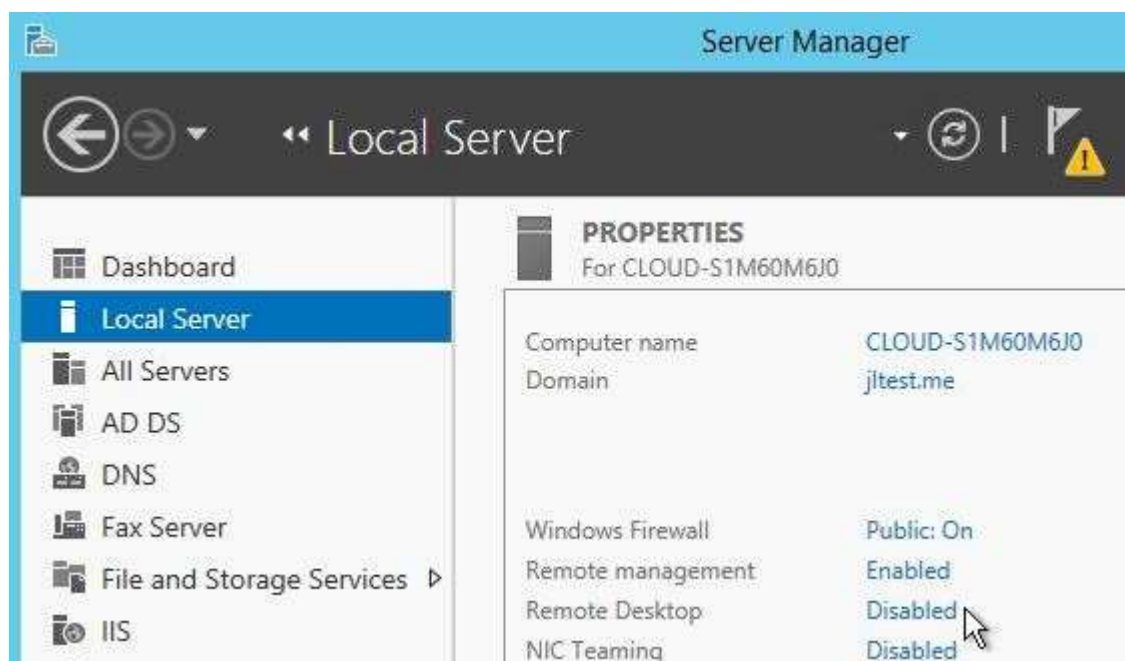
Server Manager

•• Local Server

Dashboard
Local Server
All Servers
AD DS
DNS
Fax Server
File and Storage Services ▷
IIS

PROPERTIES
For CLOUD-S1M60M6J0

| | |
|---|---|
| Computer name | CLOUD-S1M60M6J0 |
| Domain | jltest.me |
| Windows Firewall | Public: On |
| Remote management | Enabled |
| Remote Desktop | Disabled |
| NIC Teaming | Disabled |